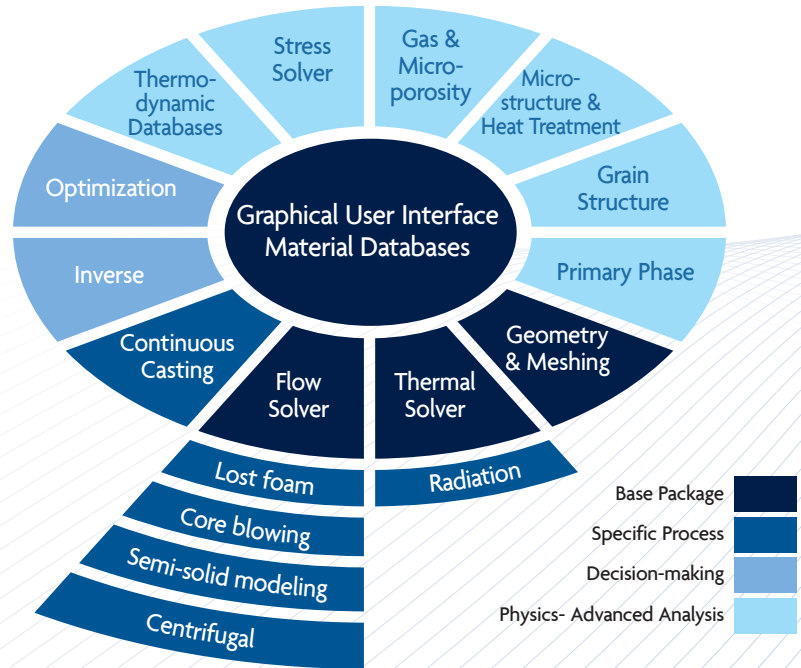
Graphical User Interface
Material Databases

Stress Solver

Gas & Microporosity

Microstructure & Heat Treatment

Grain Structure

Primary Phase

Geometry & Meshing

Thermal Solver

Flow Solver

Continuous Casting

Inverse

Optimization

Thermodynamic Databases

Radiation

Lost foam

Core blowing

Semi-solid modeling

Centrifugal

Base Package

Specific Process

Decision-making

Physics- Advanced Analysis